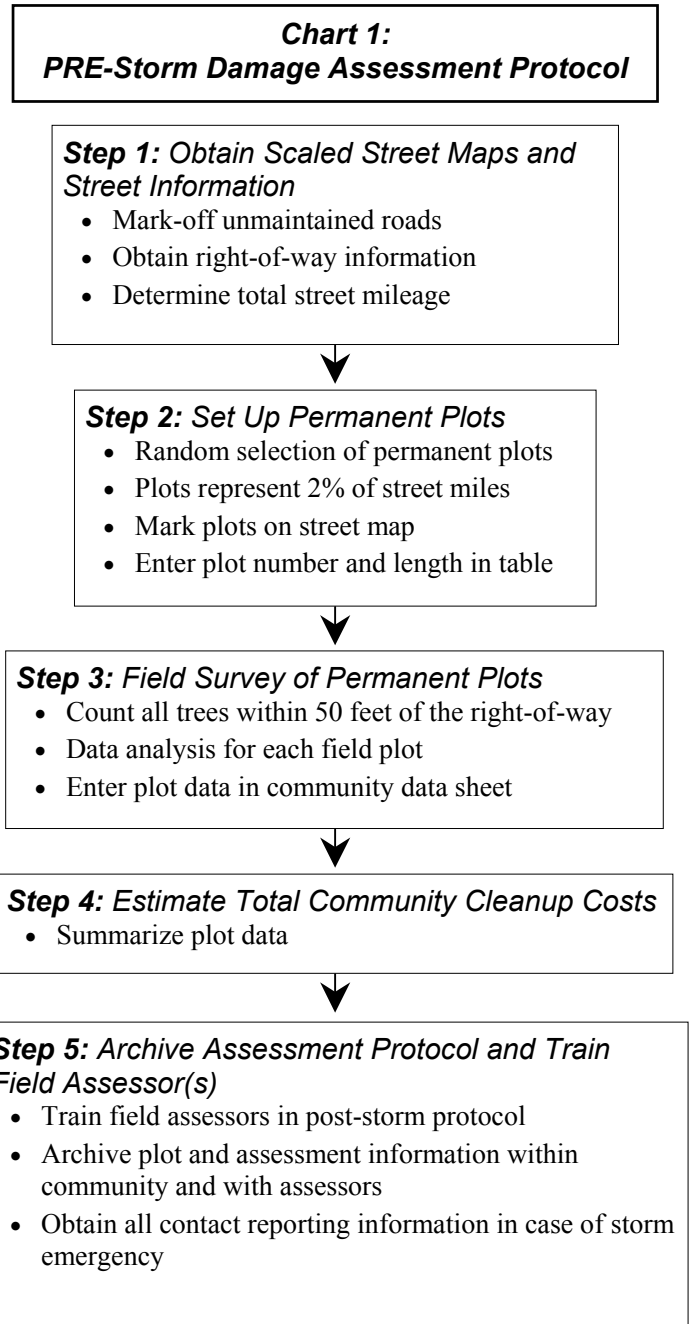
Chart 1:
PRE-Storm Damage Assessment Protocol

Step 1: Obtain Scaled Street Maps and Street Information
- Mark-off unmaintained roads
- Obtain right-of-way information
- Determine total street mileage

Step 2: Set Up Permanent Plots
- Random selection of permanent plots
- Plots represent 2% of street miles
- Mark plots on street map
- Enter plot number and length in table

Step 3: Field Survey of Permanent Plots
- Count all trees within 50 feet of the right-of-way
- Data analysis for each field plot
- Enter plot data in community data sheet

Step 4: Estimate Total Community Cleanup Costs
- Summarize plot data

Step 5: Archive Assessment Protocol and Train Field Assessor(s)
- Train field assessors in post-storm protocol
- Archive plot and assessment information within community and with assessors
- Obtain all contact reporting information in case of storm emergency